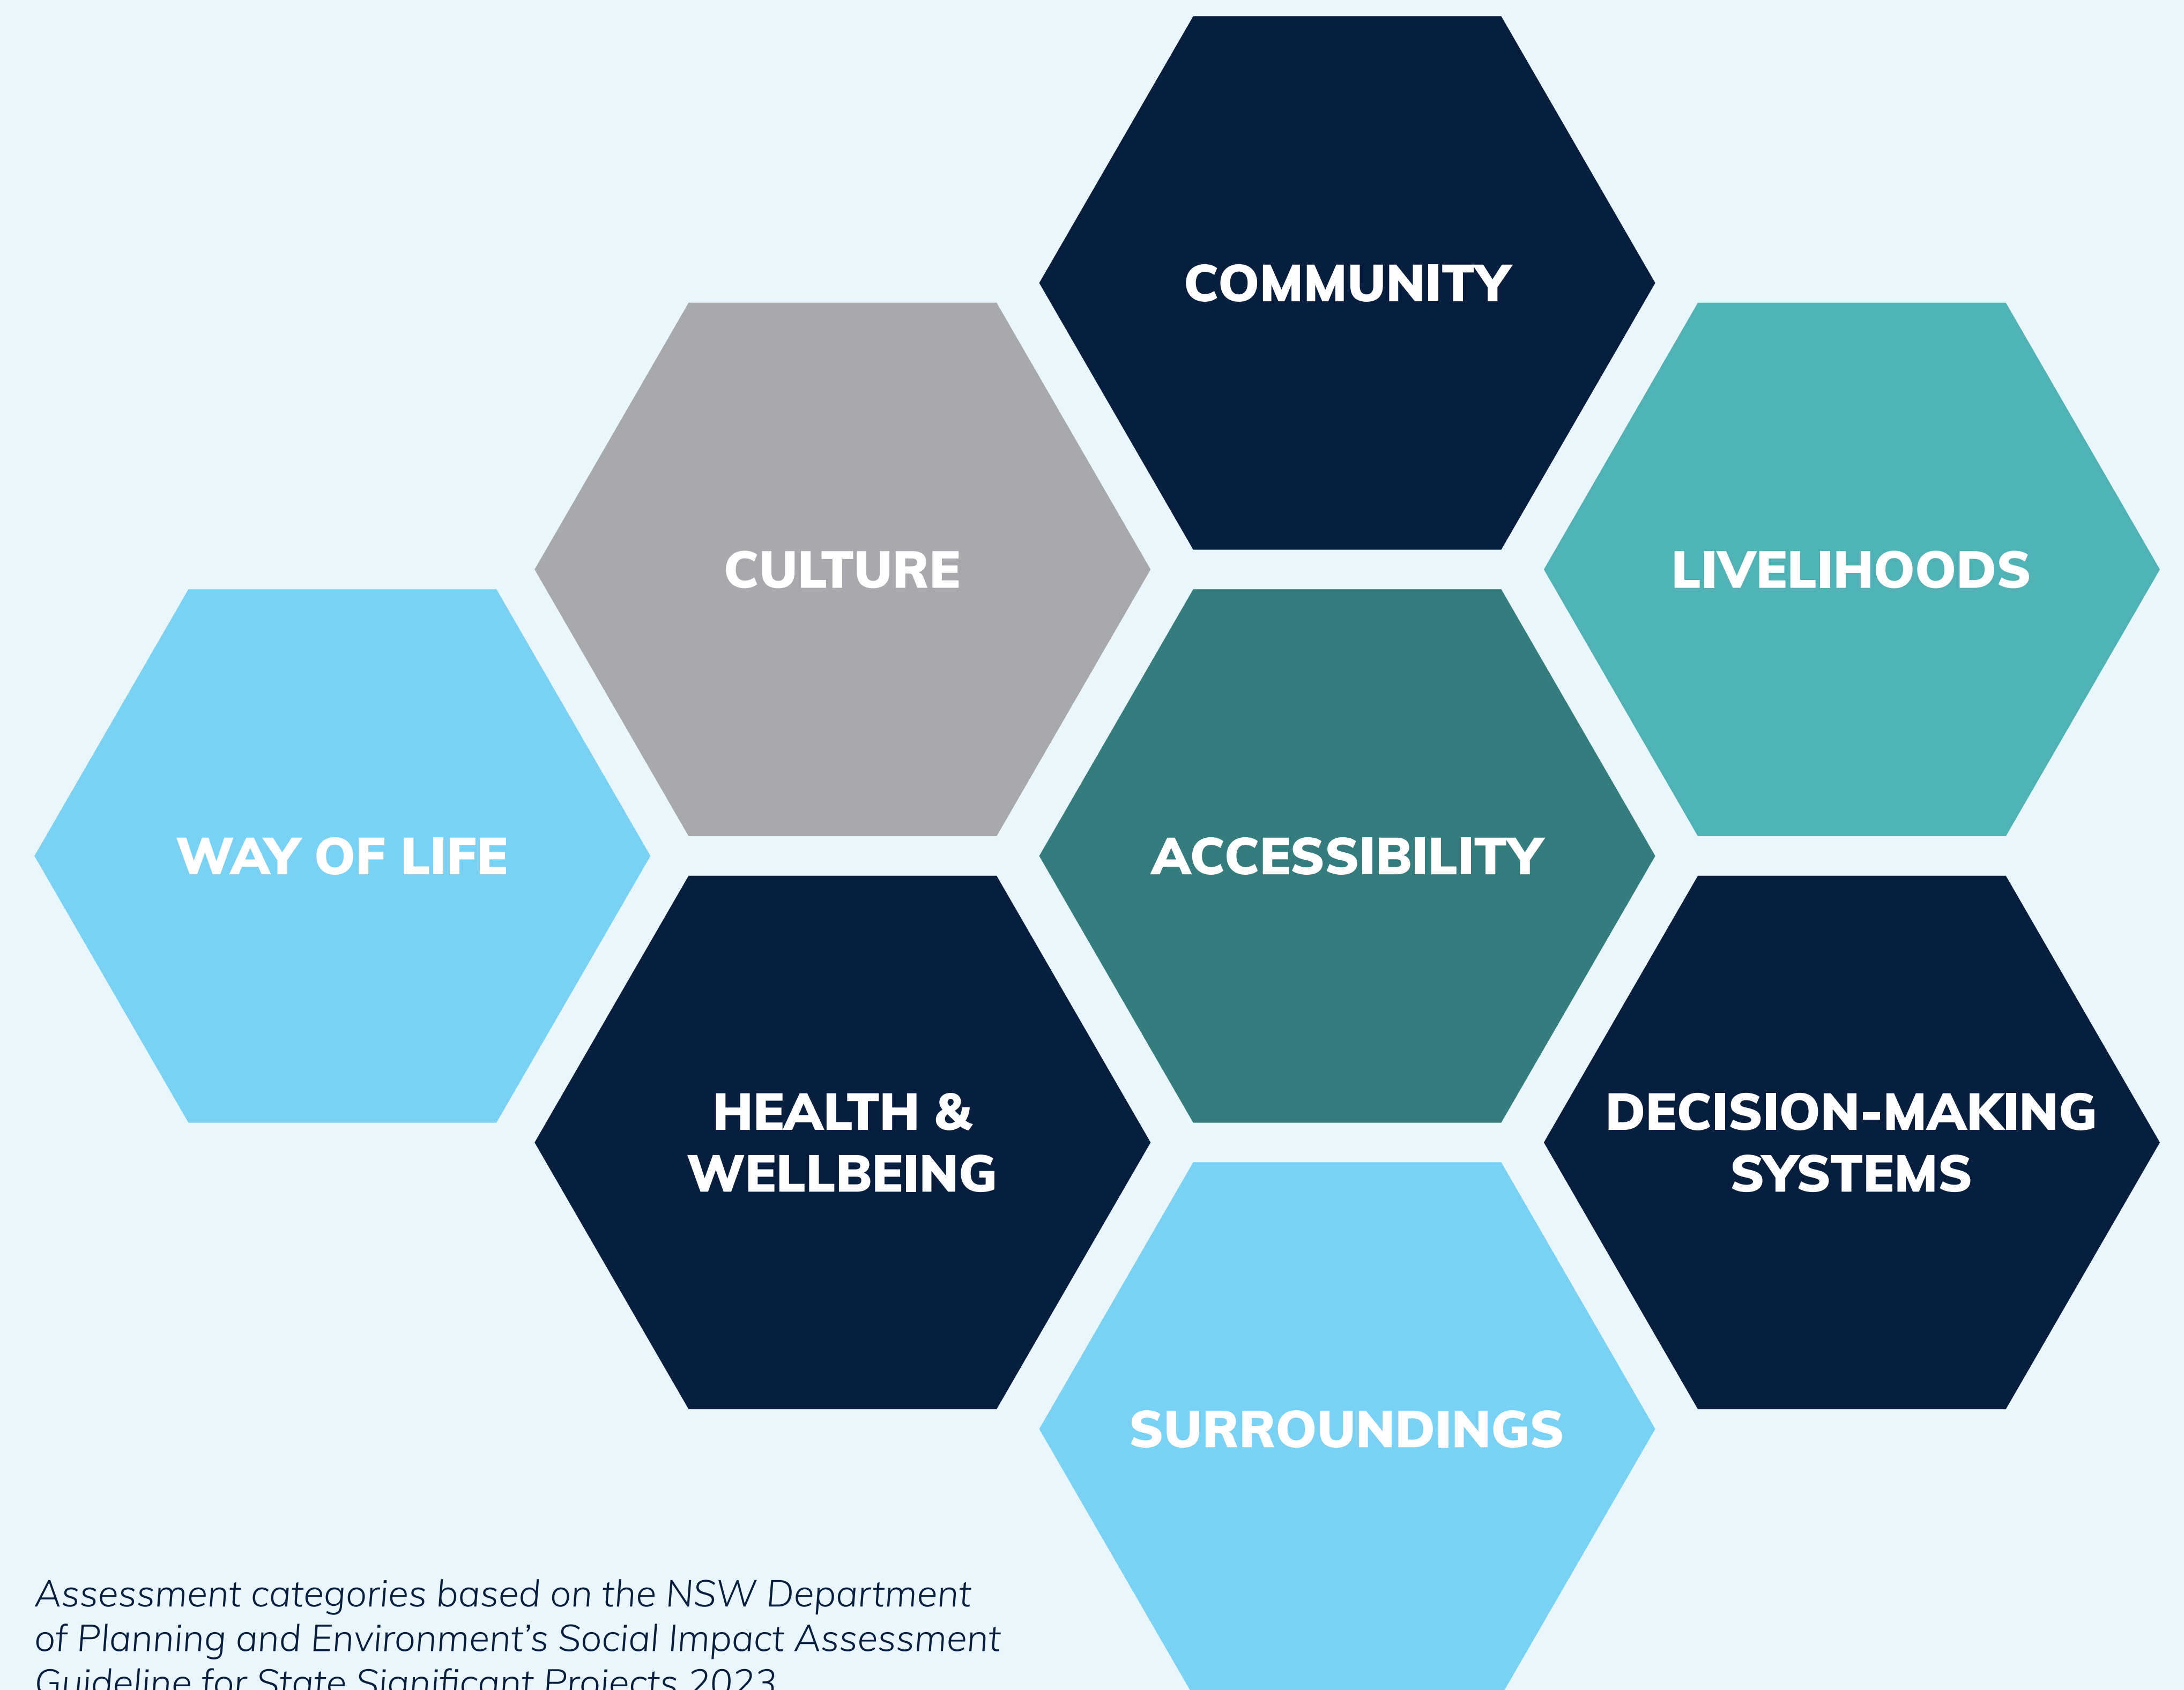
COMMUNITY

CULTURE

LIVELIHOODS

WAY OF LIFE

ACCESSIBILITY

HEALTH & WELLBEING

DECISION-MAKING SYSTEMS

SURROUNDINGS

Assessment categories based on the NSW Department of Planning and Environment’s Social Impact Assessment Guideline for State Significant Projects 2023